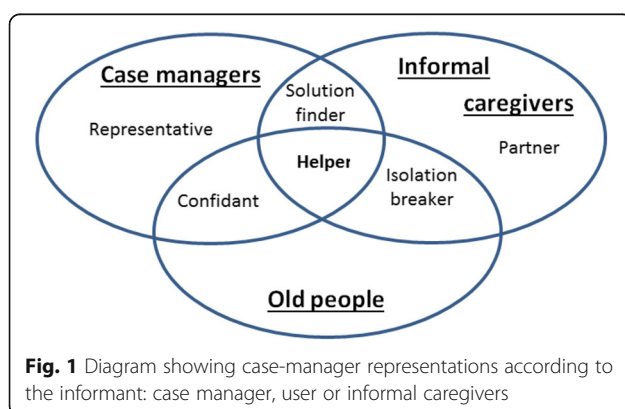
Case managers

Informal caregivers

Representative

Solution finder

Partner

Helper

Confidant

Isolation breaker

Old people

**Fig. 1** Diagram showing case-manager representations according to the informant: case manager, user or informal caregivers